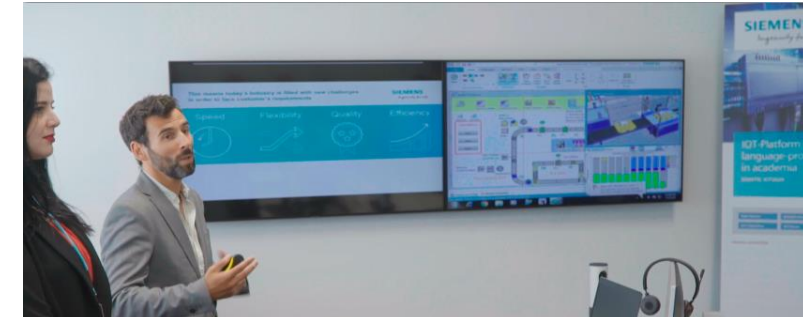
This means today's industry is faced with new challenges in order to face customer's requirements

SIEMENS

Speed

Flexibility

Quality

Efficiency

SIEMEN

Ingenuity f

IOT-Platform
language-pro
in academia